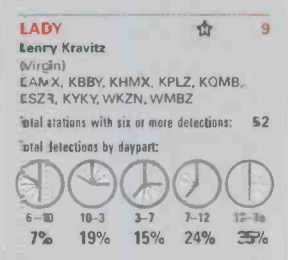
LADY 9
Lenny Kravitz
(Virgin)
EAMX, KBBY, KHMX, KPLZ, KQMB, ESZR, KYKY, WKZN, WMBZ
Total stations with six or more detections: 52
Total detections by daypart:
6–10 10–3 3–7 7–12 12–6a
7% 19% 15% 24% 35%